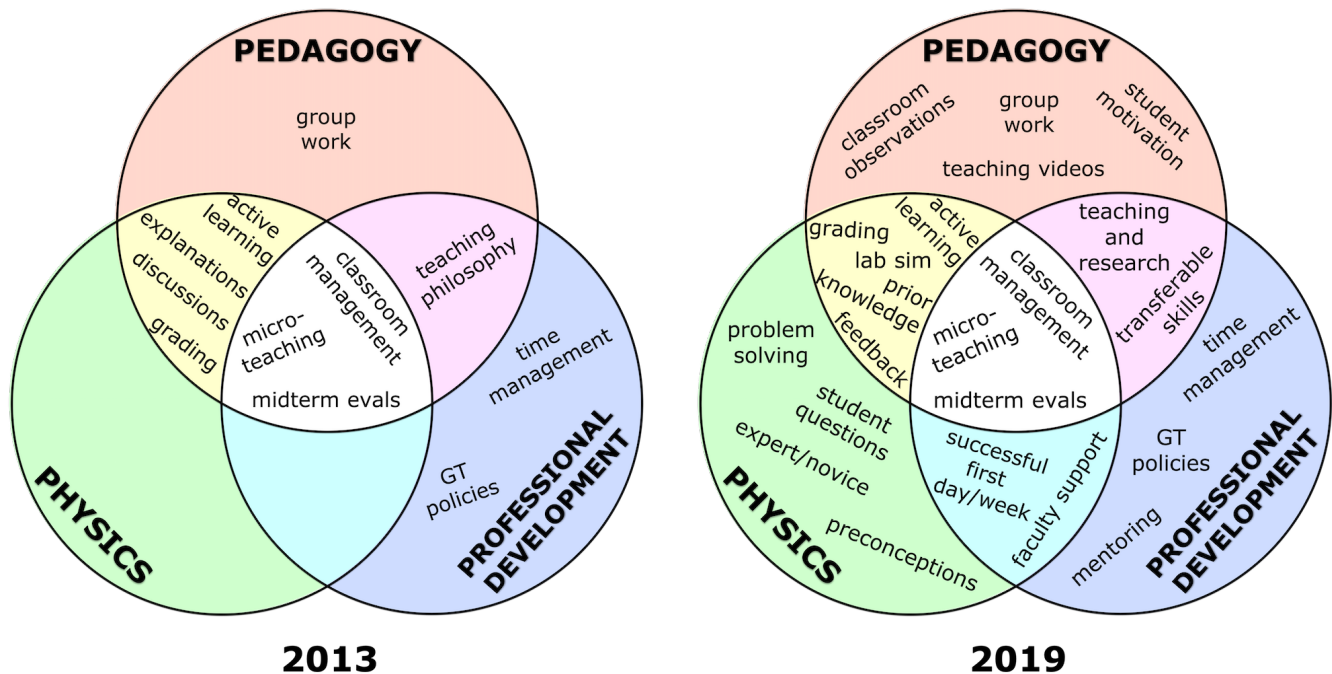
PEDAGOGY

group work

active learning

explanations

discussions

grading

classroom management

micro-teaching

midterm evals

teaching philosophy

time management

GT policies

PHYSICS

PROFESSIONAL DEVELOPMENT

2013

PEDAGOGY

classroom observations

group work

student motivation

teaching videos

grading

active learning

lab sim

prior knowledge

feedback

classroom management

micro-teaching

midterm evals

teaching and research

transferable skills

problem solving

student questions

expert/novice

preconceptions

successful first day/week

faculty support

time management

GT policies

mentoring

PHYSICS

PROFESSIONAL DEVELOPMENT

2019